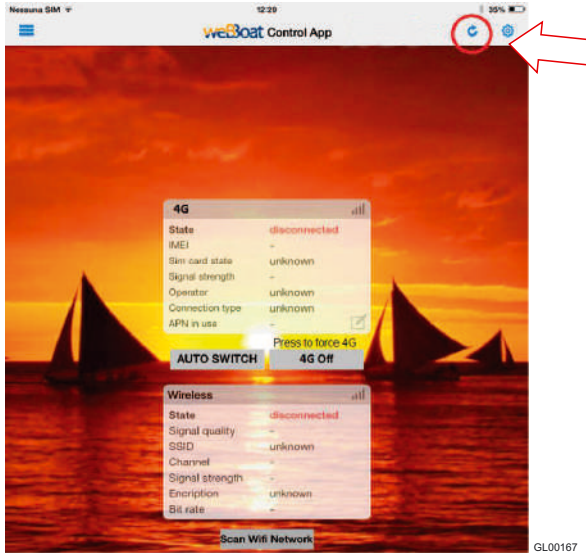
Nessuna SIM 12:29 35%

weBoat Control App

4G

| State | disconnected |
|---|---|
| IMEI | - |
| Sim card state | unknown |
| Signal strength | - |
| Operator | unknown |
| Connection type | unknown |
| APN in use | - |

Press to force 4G

AUTO SWITCH 4G Off

Wireless

| State | disconnected |
|---|---|
| Signal quality | - |
| SSID | unknown |
| Channel | - |
| Signal strength | - |
| Encription | unknown |
| Bit rate | - |

Scan Wifi Network

GL00167